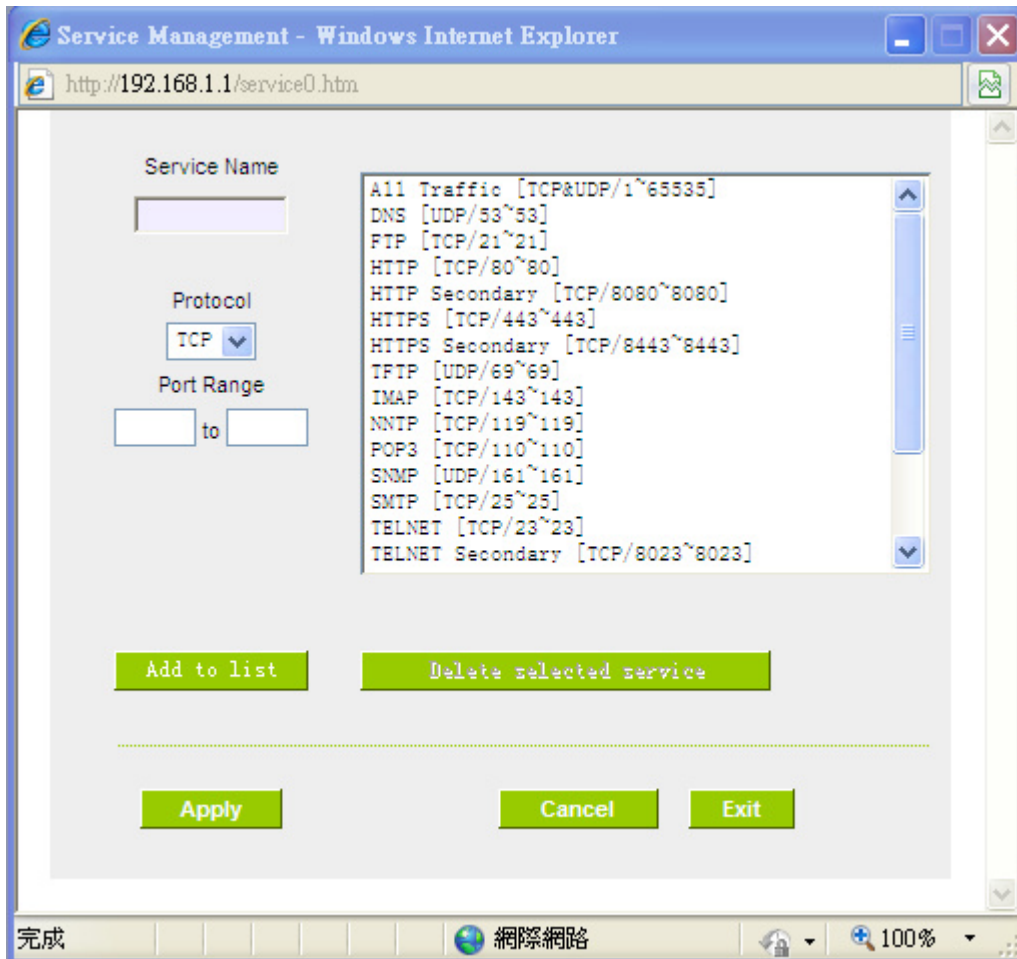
Service Management - Windows Internet Explorer

http://192.168.1.1/service0.htm

Service Name

Protocol

TCP

Port Range

to

All Traffic [TCP&UDP/1~65535]
DNS [UDP/53~53]
FTP [TCP/21~21]
HTTP [TCP/80~80]
HTTP Secondary [TCP/8080~8080]
HTTPS [TCP/443~443]
HTTPS Secondary [TCP/8443~8443]
TFTP [UDP/69~69]
IMAP [TCP/143~143]
NNTP [TCP/119~119]
POP3 [TCP/110~110]
SNMP [UDP/161~161]
SMTP [TCP/25~25]
TELNET [TCP/23~23]
TELNET Secondary [TCP/8023~8023]

Add to list

Delete selected service

Apply

Cancel

Exit

完成

網際網路

100%